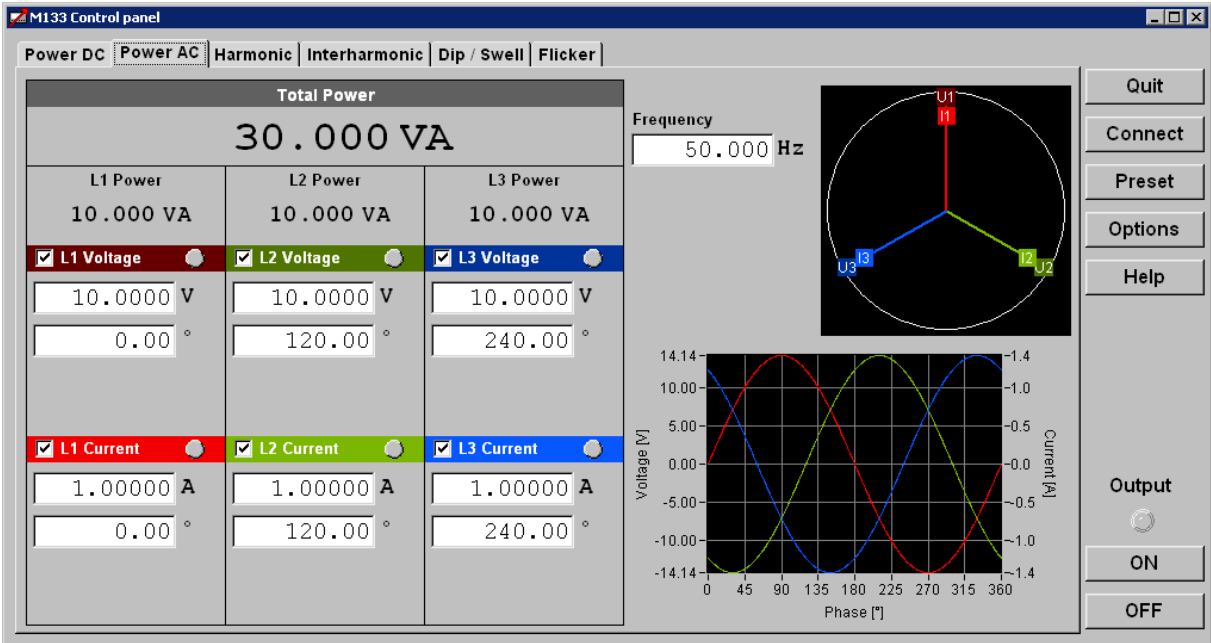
M133 Control panel

Power DC | Power AC | Harmonic | Interharmonic | Dip / Swell | Flicker

Total Power

30.000 VA

L1 Power
10.000 VA

L2 Power
10.000 VA

L3 Power
10.000 VA

L1 Voltage
10.0000 V
0.00 °

L2 Voltage
10.0000 V
120.00 °

L3 Voltage
10.0000 V
240.00 °

L1 Current
1.00000 A
0.00 °

L2 Current
1.00000 A
120.00 °

L3 Current
1.00000 A
240.00 °

Frequency
50.000 Hz

U1
I1
I3
U3
I2
U2

14.14
10.00
5.00
0.00
-5.00
-10.00
-14.14
Voltage [V]

1.4
1.0
0.5
0.0
-0.5
-1.0
-1.4
Current [A]

0 45 90 135 180 225 270 315 360
Phase [°]

Quit
Connect
Preset
Options
Help

Output
ON
OFF